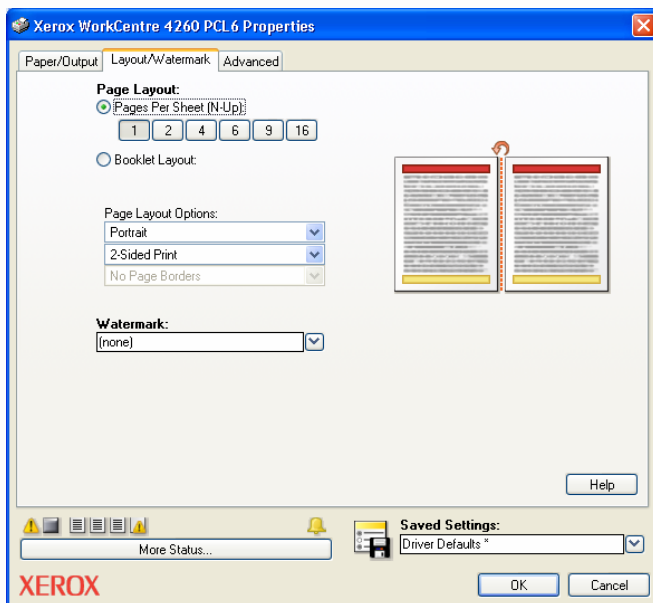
Xerox WorkCentre 4260 PCL6 Properties

Paper/Output | Layout/Watermark | Advanced

Page Layout:
Pages Per Sheet (N-Up)
1 2 4 6 9 16
Booklet Layout:

Page Layout Options:
Portrait
2-Sided Print
No Page Borders

Watermark:
(none)

Help

More Status...

Saved Settings:
Driver Defaults *

XEROX

OK Cancel